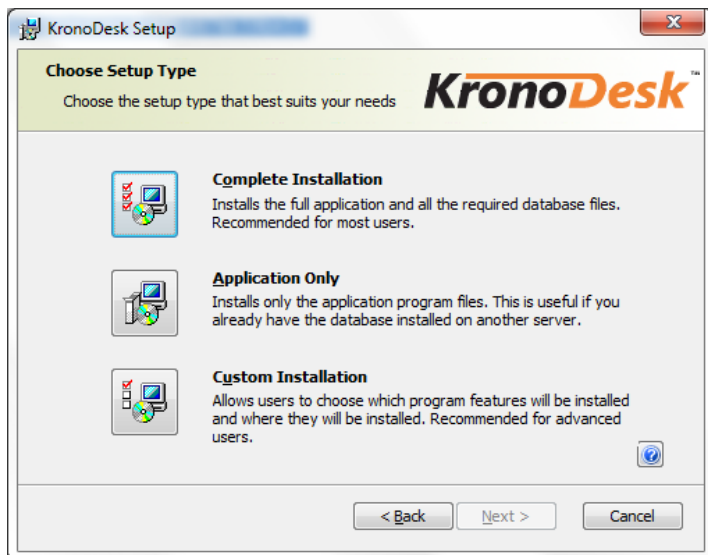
KronoDesk Setup

Choose Setup Type

Choose the setup type that best suits your needs

KronoDesk™

Complete Installation

Installs the full application and all the required database files. Recommended for most users.

Application Only

Installs only the application program files. This is useful if you already have the database installed on another server.

Custom Installation

Allows users to choose which program features will be installed and where they will be installed. Recommended for advanced users.

< Back
Next >
Cancel